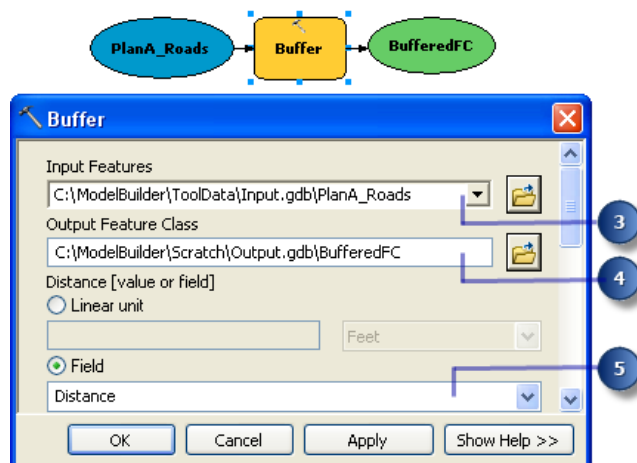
PlanA_Roads
Buffer
BufferedFC

Buffer

Input Features
C:\ModelBuilder\ToolData\Input.gdb\PlanA_Roads
Output Feature Class
C:\ModelBuilder\Scratch\Output.gdb\BufferedFC
Distance [value or field]
Linear unit
Feet
Field
Distance

3
4
5

OK
Cancel
Apply
Show Help >>